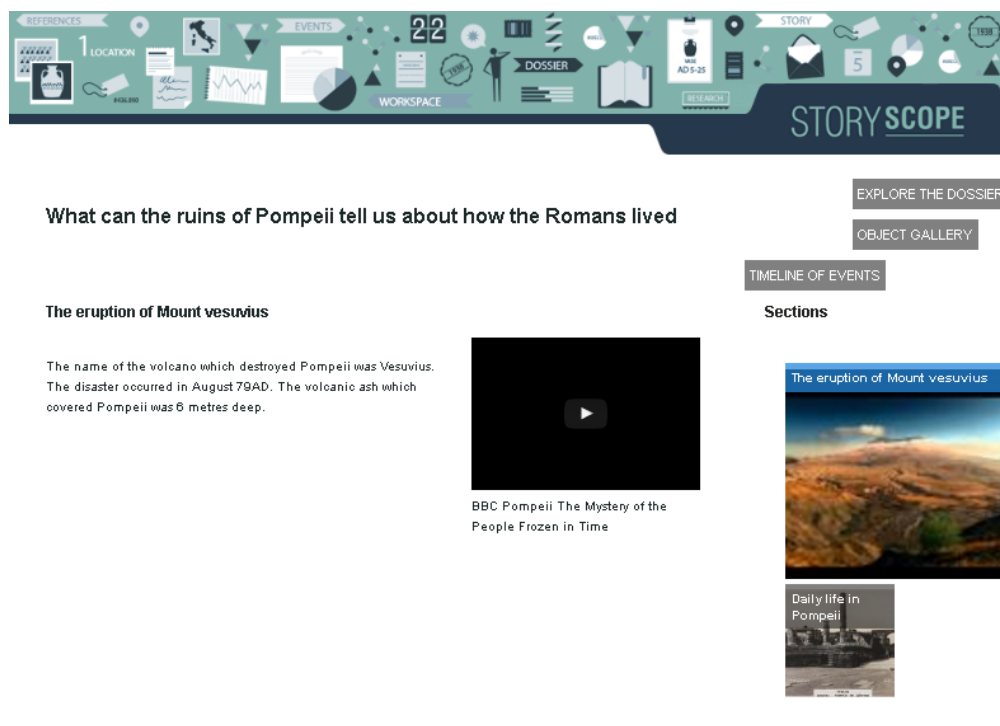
REFERENCES
1 LOCATION
EVENTS
22
DOSSIER
WORKSPACE
1936
VASE AD 5-25
RESEARCH
STORY
5
1938
STORYSCOPE

EXPLORE THE DOSSIER

OBJECT GALLERY

TIMELINE OF EVENTS

What can the ruins of Pompeii tell us about how the Romans lived

The eruption of Mount vesuvius

The name of the volcano which destroyed Pompeii was Vesuvius. The disaster occurred in August 79AD. The volcanic ash which covered Pompeii was 6 metres deep.

BBC Pompeii The Mystery of the People Frozen in Time

Sections

The eruption of Mount vesuvius

Daily life in Pompeii